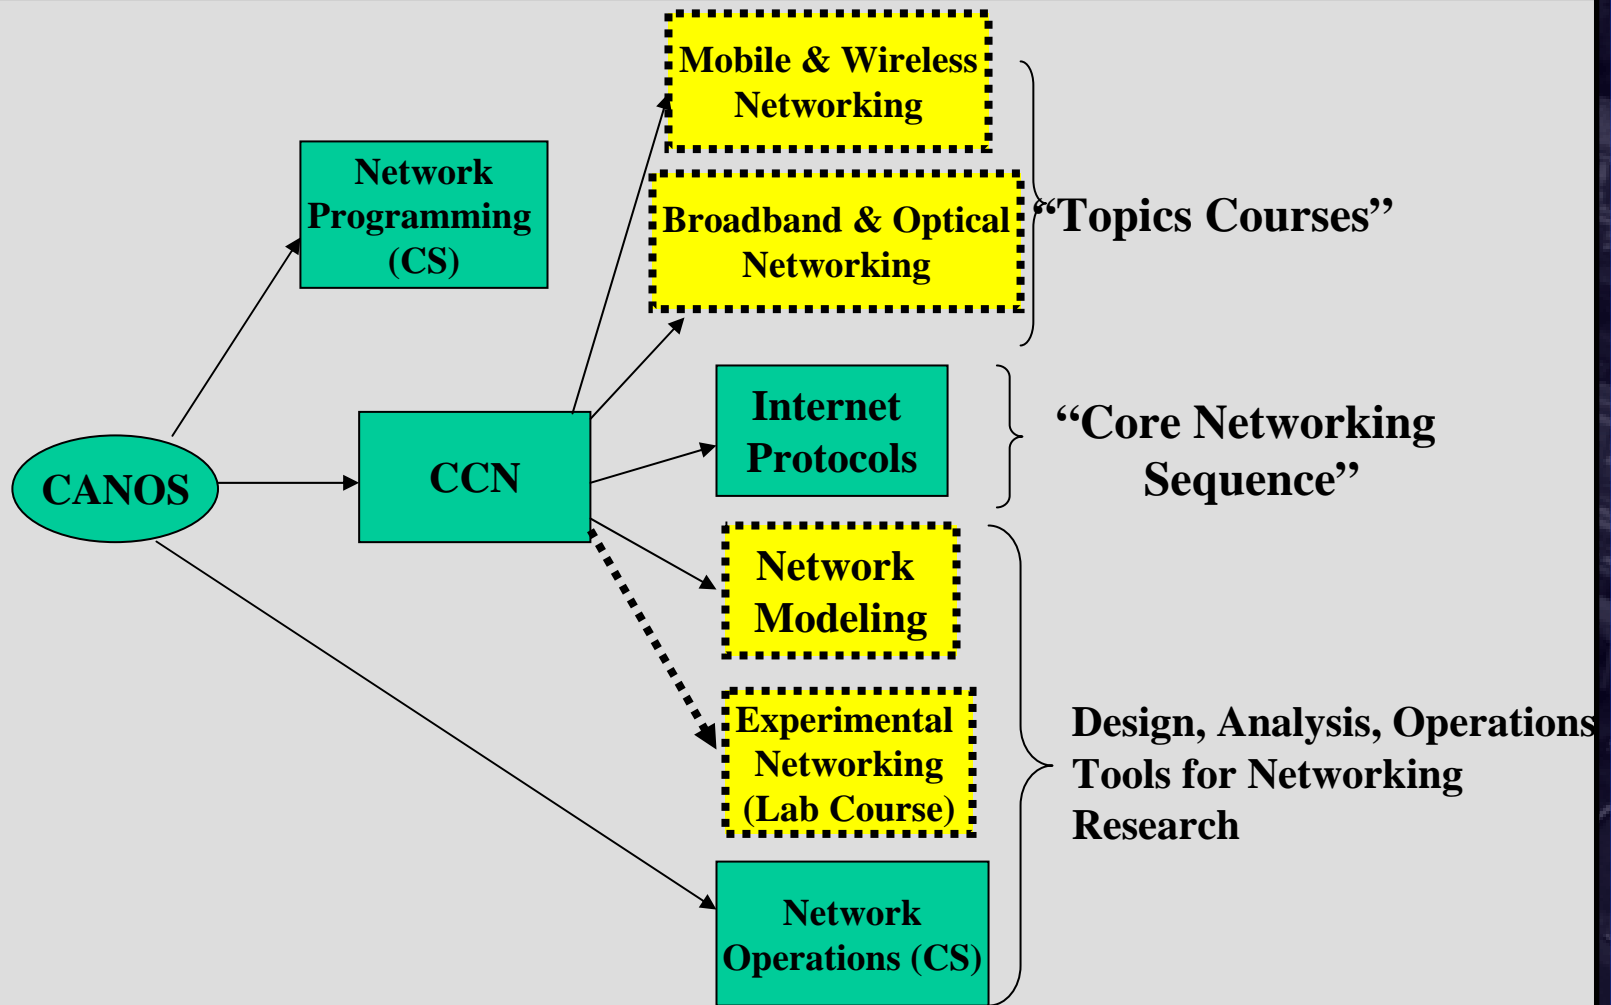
Mobile & Wireless Networking

Network Programming (CS)

Broadband & Optical Networking

“Topics Courses”

Internet Protocols

“Core Networking Sequence”

CANOS

CCN

Network Modeling

Experimental Networking (Lab Course)

Design, Analysis, Operations Tools for Networking Research

Network Operations (CS)